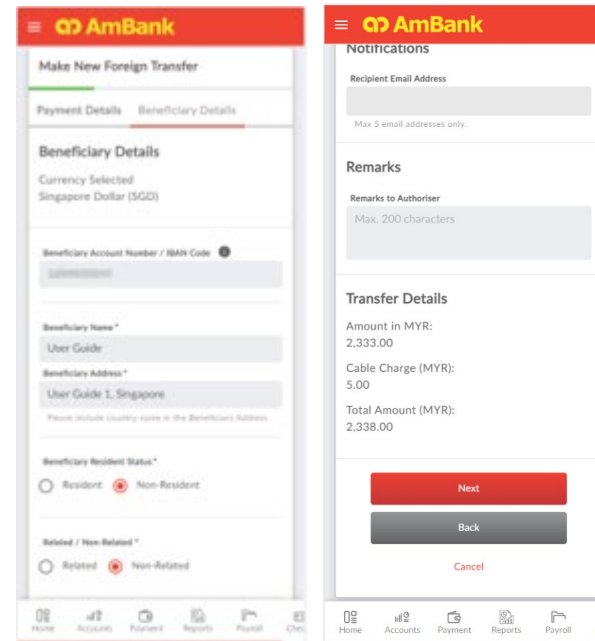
AmBank

Make New Foreign Transfer

Payment Details Beneficiary Details

Beneficiary Details

Currency Selected
Singapore Dollar (SGD)

Beneficiary Account Number / IBAN Code

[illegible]

Beneficiary Name *

User Guide

Beneficiary Address *

User Guide 1, Singapore

Please include country name in the Beneficiary Address.

Beneficiary Resident Status *

Resident Non-Resident

Related / Non-Related *

Related Non-Related

Home Accounts Payment Reports Payroll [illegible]

AmBank

Notifications

Recipient Email Address

Max 5 email addresses only.

Remarks

Remarks to Authoriser

Max. 200 characters

Transfer Details

Amount in MYR:
2,333.00

Cable Charge (MYR):
5.00

Total Amount (MYR):
2,338.00

Next

Back

Cancel

Home Accounts Payment Reports Payroll